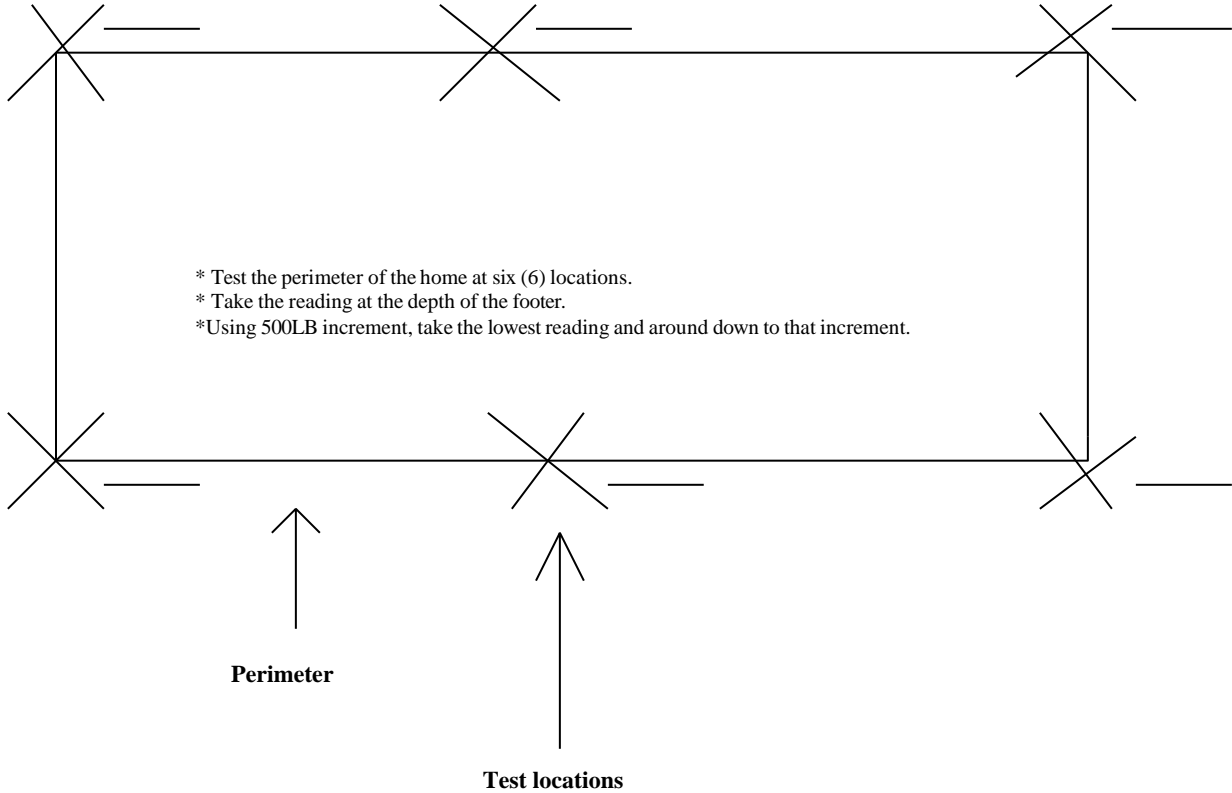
* Test the perimeter of the home at six (6) locations.
* Take the reading at the depth of the footer.
*Using 500LB increment, take the lowest reading and around down to that increment.

**Perimeter**

**Test locations**